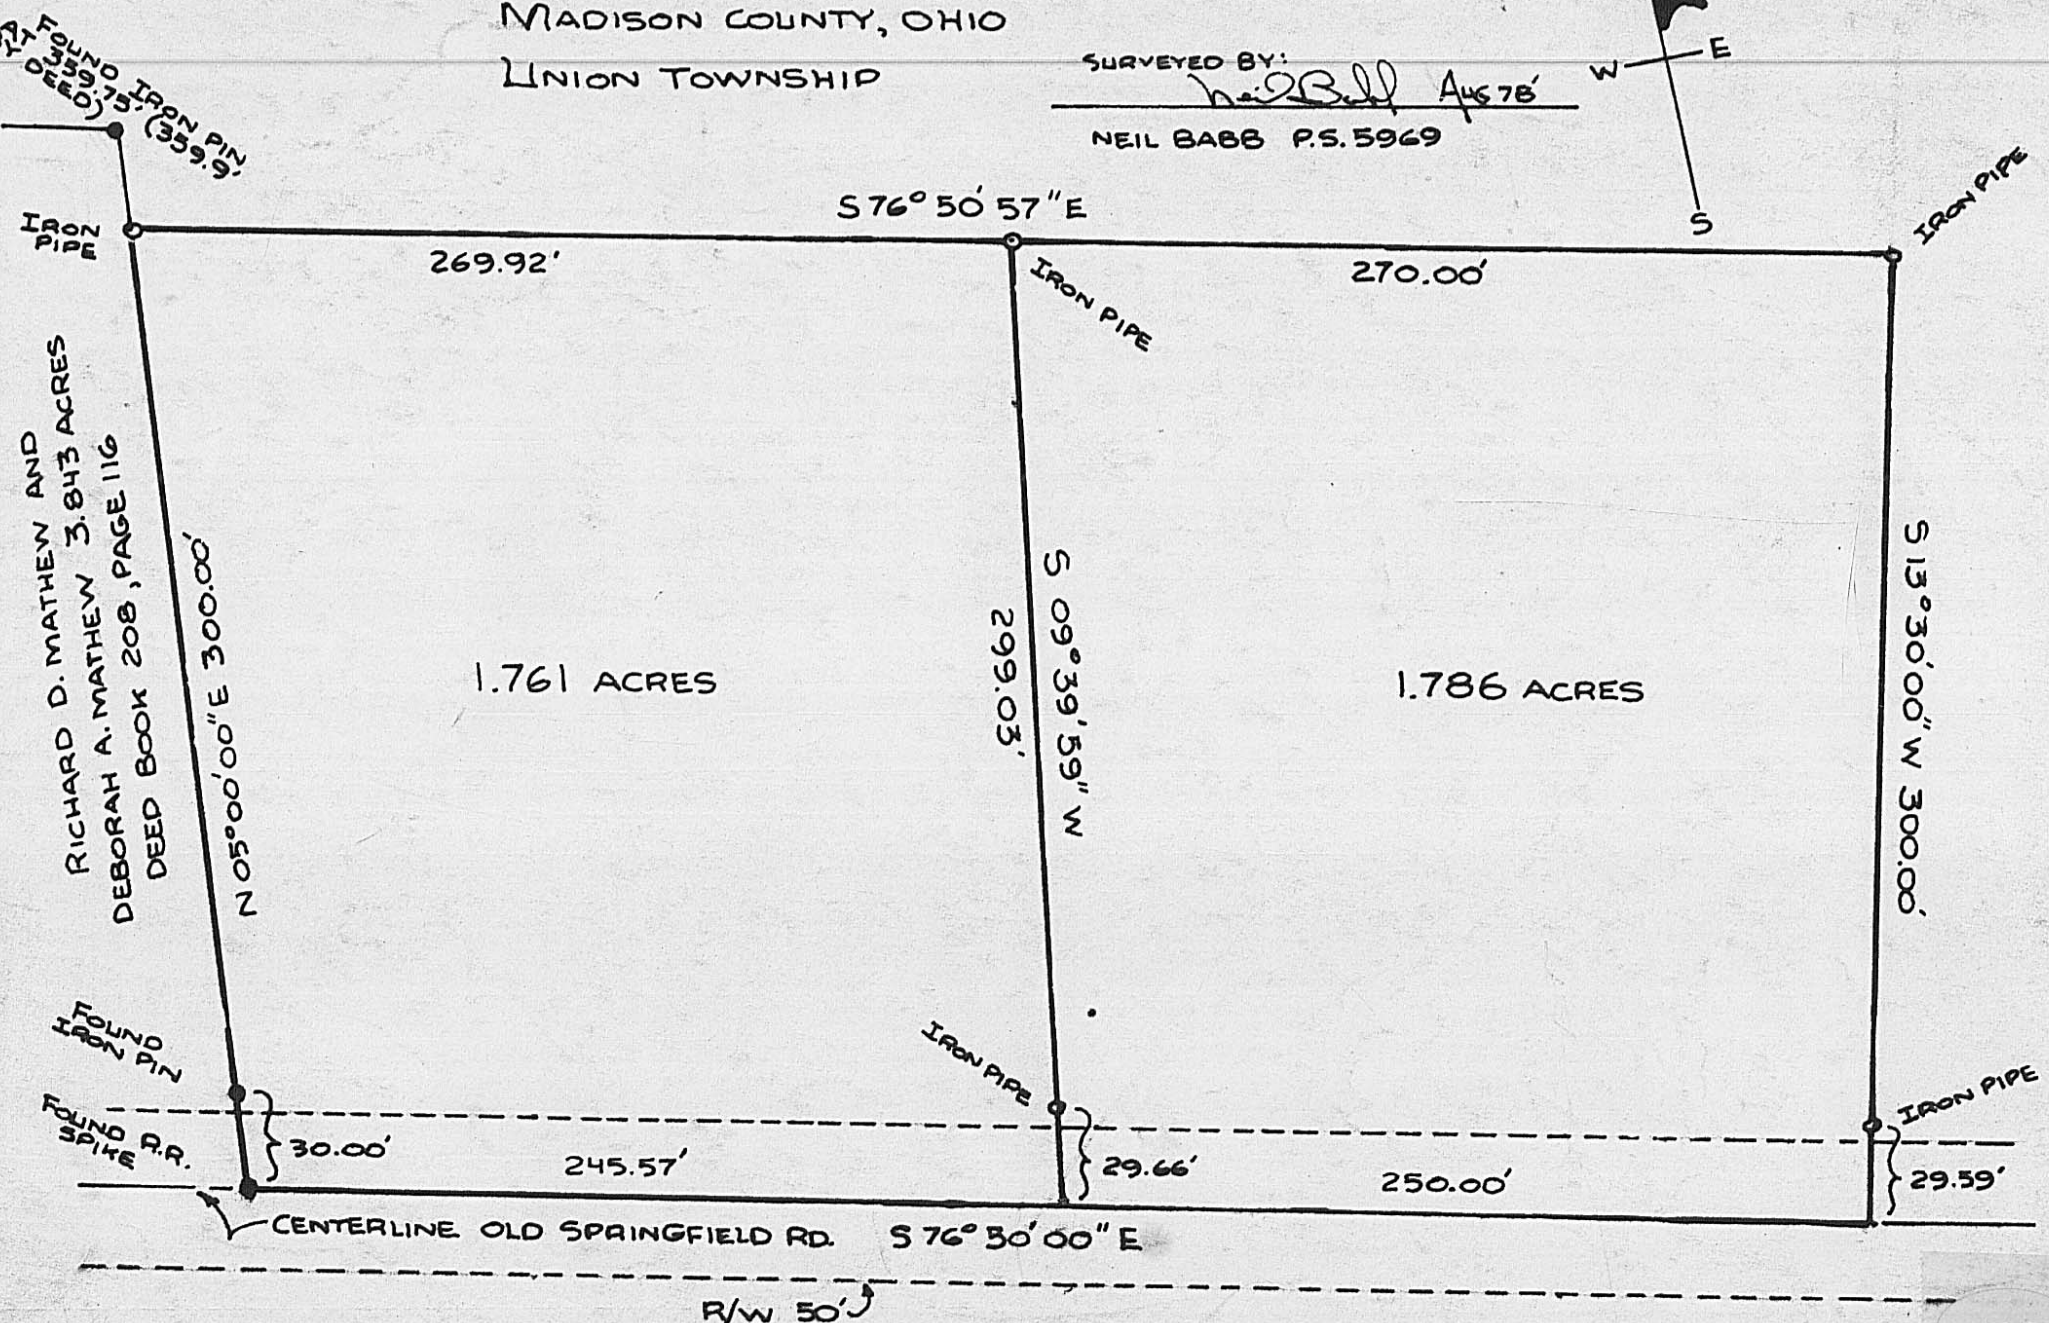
MADISON COUNTY, OHIO
UNION TOWNSHIP

SURVEYED BY:
Neil Babb Aug 78
NEIL BABB P.S. 5969

W E S

AT FOUND IRON PIN 359.75' (359.9' DEED)

IRON PIPE

S 76° 50' 57" E

269.92'

IRON PIPE

270.00'

IRON PIPE

RICHARD D. MATHEW AND DEBORAH A. MATHEW 3.843 ACRES DEED BOOK 208, PAGE 116

N 05°00'00" E 300.00'

1.761 ACRES

299.03'

S 09°39'59" W

1.786 ACRES

S 13°00'00" W 300.00'

FOUND IRON PIN

IRON PIPE

IRON PIPE

FOUND R.R. SPIKE

30.00'

245.57'

29.66'

250.00'

29.59'

CENTERLINE OLD SPRINGFIELD RD. S 76° 30' 00" E

R/W 50'